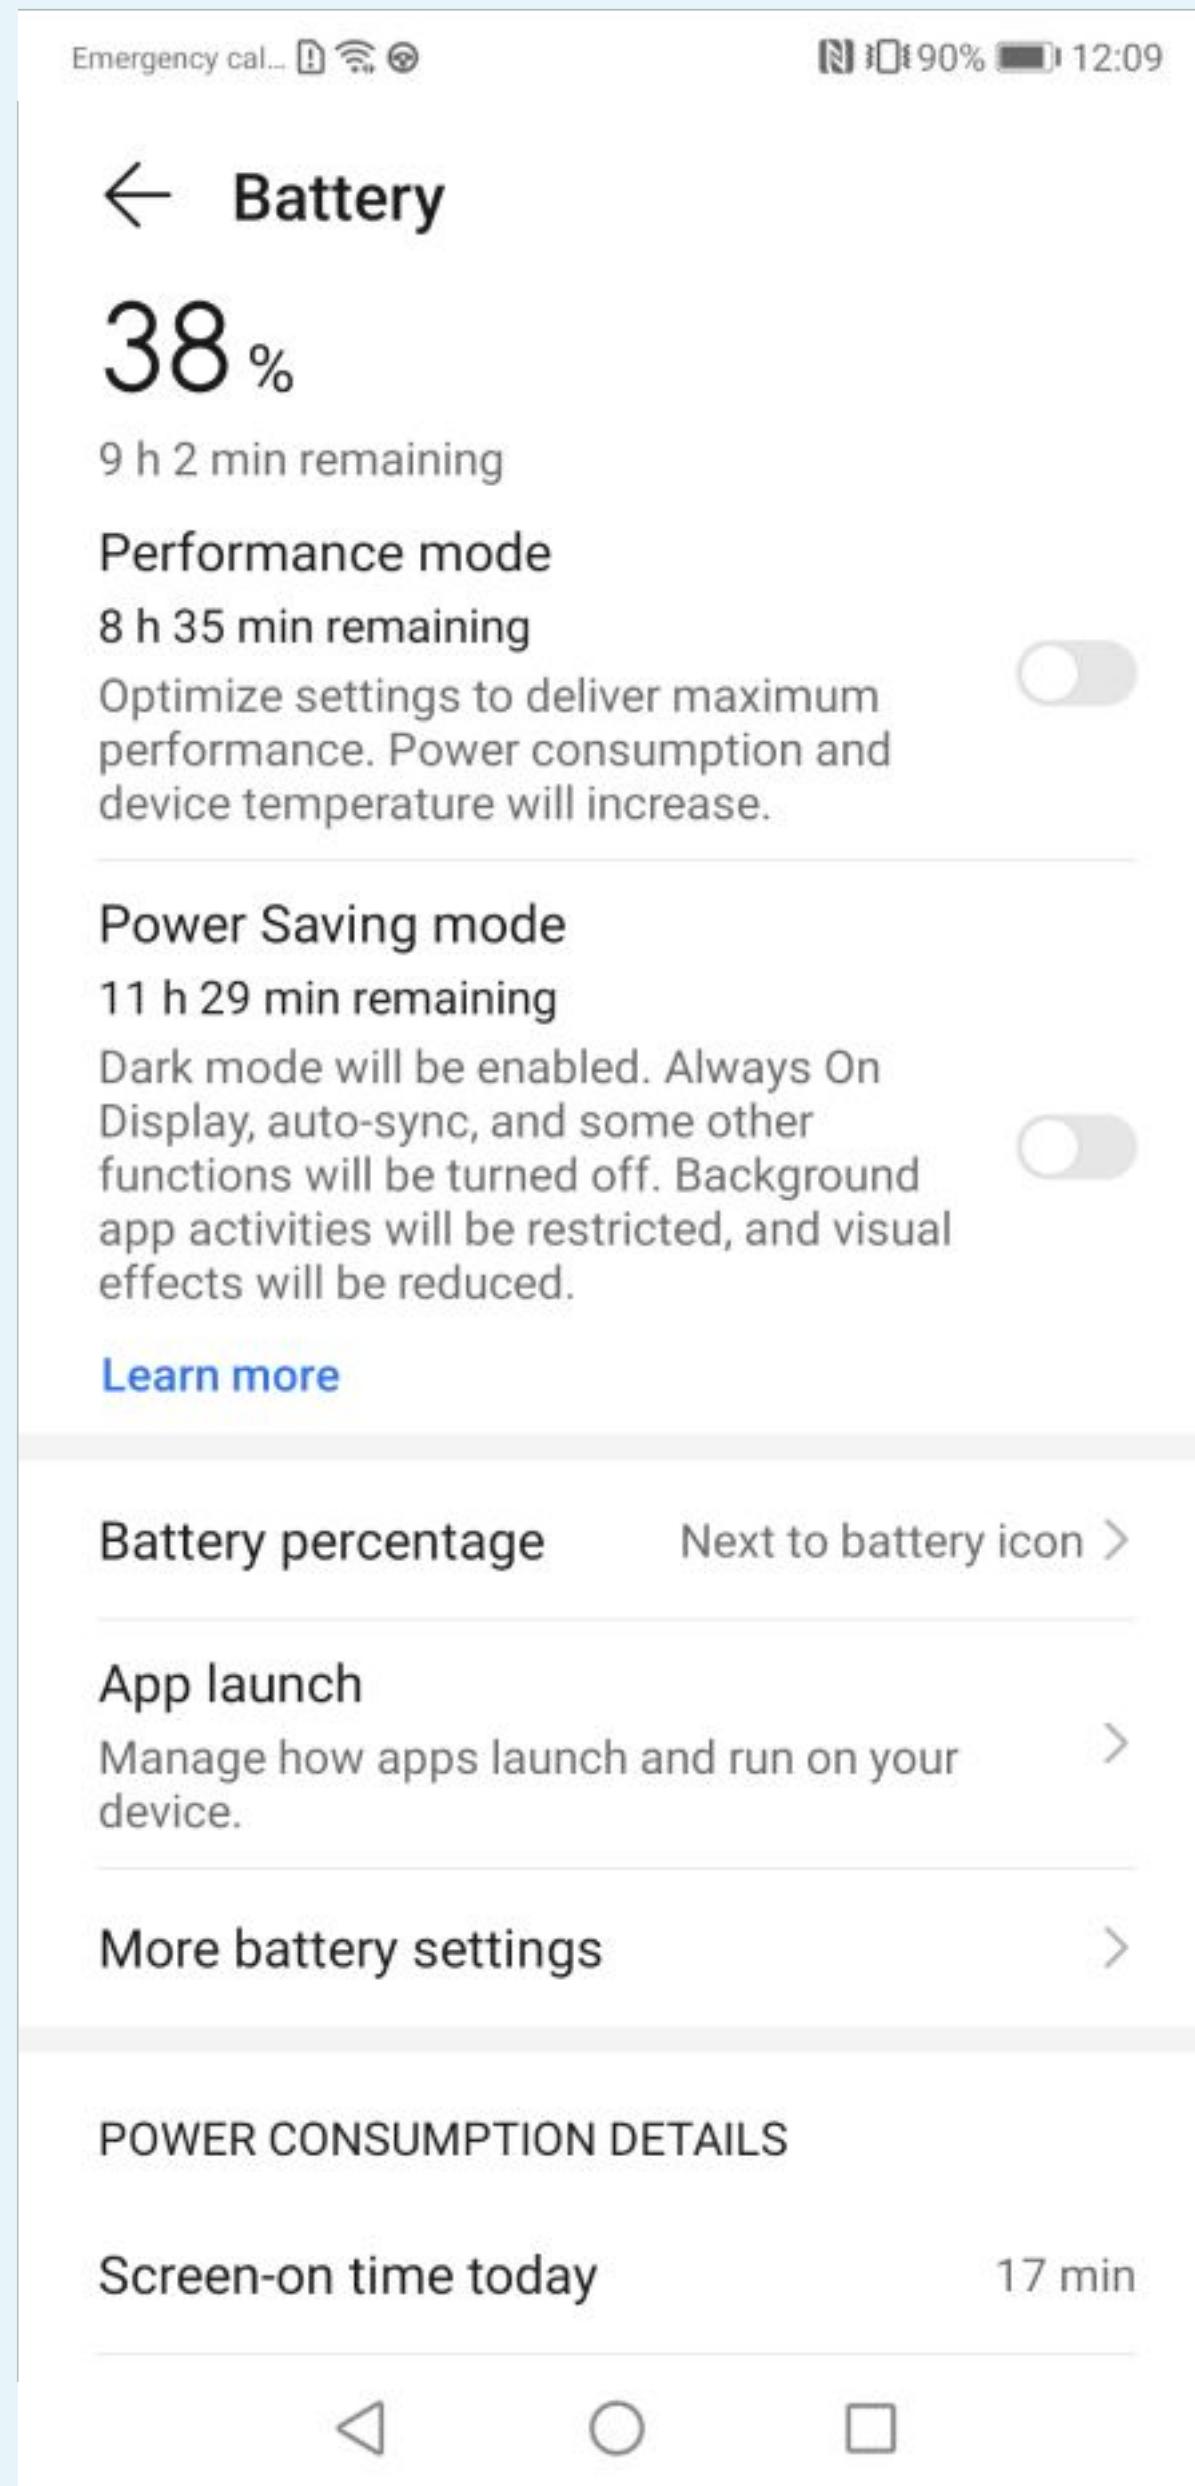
Emergency cal... 90% 12:09

Battery

38 %

9 h 2 min remaining

Performance mode

8 h 35 min remaining

Optimize settings to deliver maximum performance. Power consumption and device temperature will increase.

Power Saving mode

11 h 29 min remaining

Dark mode will be enabled. Always On Display, auto-sync, and some other functions will be turned off. Background app activities will be restricted, and visual effects will be reduced.

Learn more

Battery percentage Next to battery icon

App launch

Manage how apps launch and run on your device.

More battery settings

POWER CONSUMPTION DETAILS

Screen-on time today 17 min